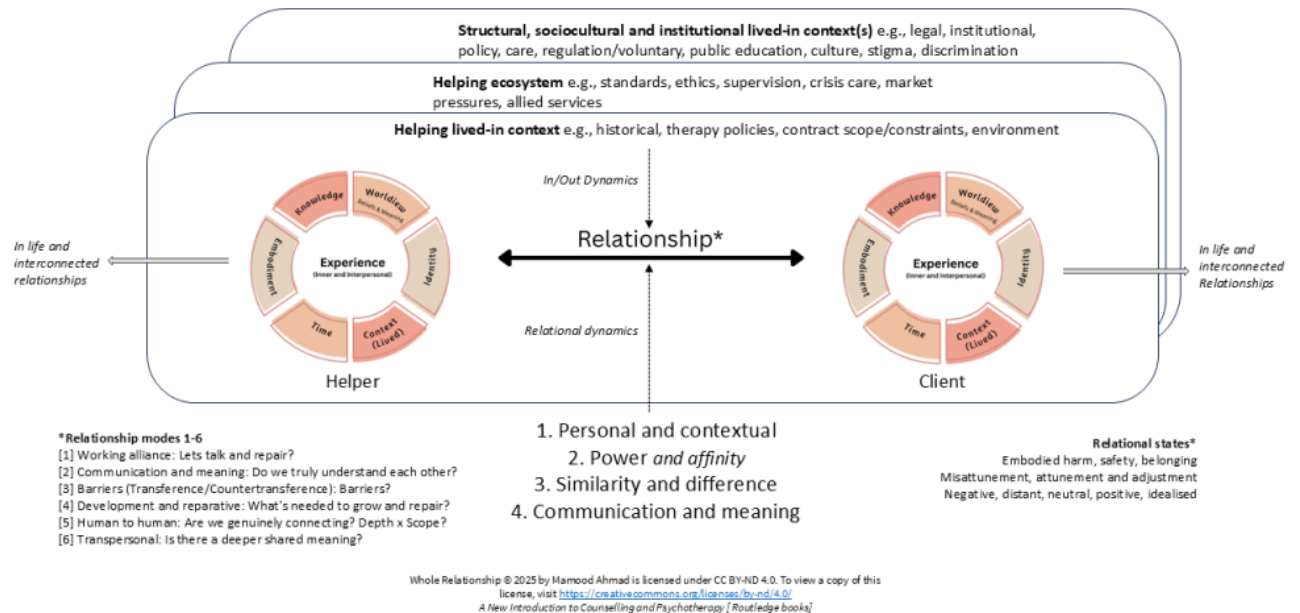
**Structural, sociocultural and institutional lived-in context(s)** e.g., legal, institutional, policy, care, regulation/voluntary, public education, culture, stigma, discrimination

**Helping ecosystem** e.g., standards, ethics, supervision, crisis care, market pressures, allied services

**Helping lived-in context** e.g., historical, therapy policies, contract scope/constraints, environment

*In/Out Dynamics*

*In life and interconnected relationships*

Knowledge
Worldview
Beliefs & Meaning
Identity
Context (Lived)
Time
Embodiment
**Experience**
(Inner and Interpersonal)

Relationship*

Knowledge
Worldview
Beliefs & Meaning
Identity
Context (Lived)
Time
Embodiment
**Experience**
(Inner and Interpersonal)

*In life and interconnected Relationships*

*Relational dynamics*

Helper

Client

**\*Relationship modes 1-6**
[1] Working alliance: Lets talk and repair?
[2] Communication and meaning: Do we truly understand each other?
[3] Barriers (Transference/Countertransference): Barriers?
[4] Development and reparative: What's needed to grow and repair?
[5] Human to human: Are we genuinely connecting? Depth x Scope?
[6] Transpersonal: Is there a deeper shared meaning?

1. Personal and contextual
2. Power *and affinity*
3. Similarity and difference
4. Communication and meaning

**Relational states***
Embodied harm, safety, belonging
Misattunement, attunement and adjustment
Negative, distant, neutral, positive, idealised

Whole Relationship © 2025 by Mamood Ahmad is licensed under CC BY-ND 4.0. To view a copy of this license, visit https://creativecommons.org/licenses/by-nd/4.0/
*A New Introduction to Counselling and Psychotherapy [ Routledge books]*